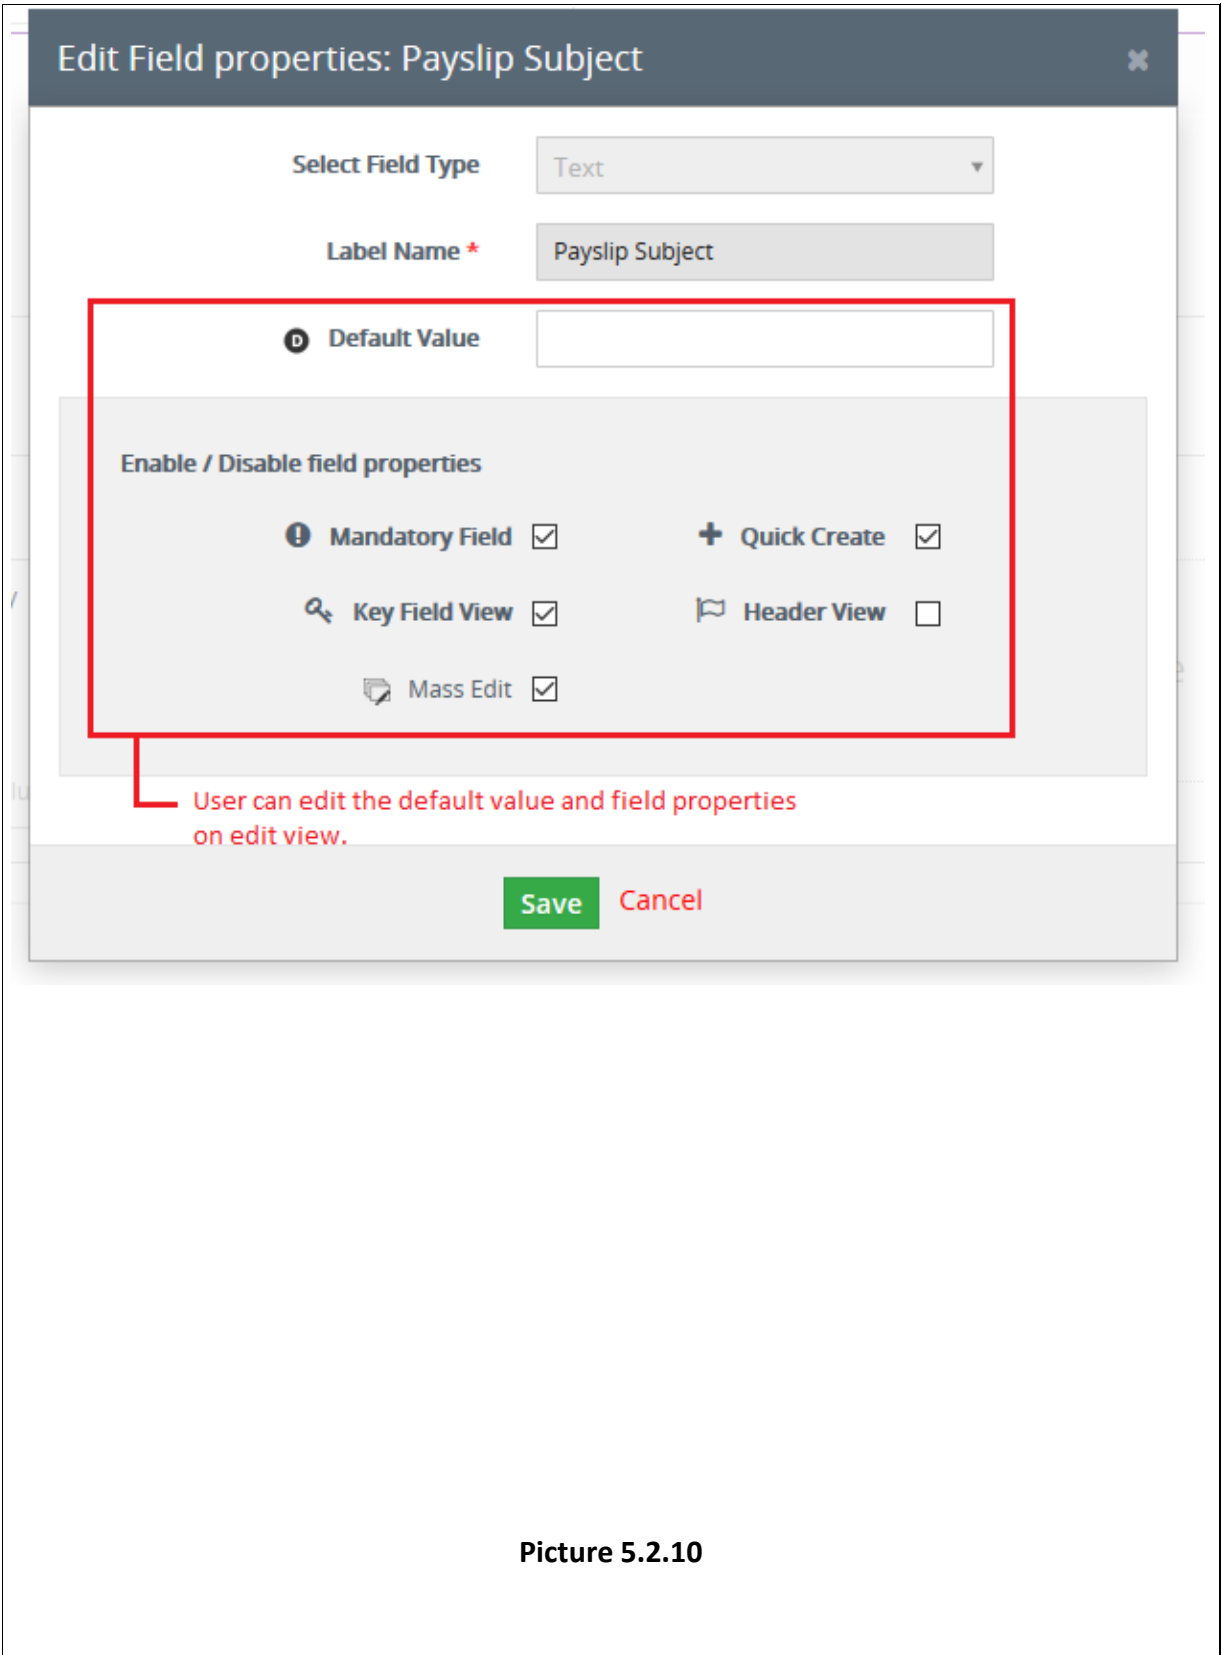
Edit Field properties: Payslip Subject

Select Field Type
Text

Label Name *
Payslip Subject

Default Value

Enable / Disable field properties

Mandatory Field ☑
Quick Create ☑
Key Field View ☑
Header View ☐
Mass Edit ☑

User can edit the default value and field properties on edit view.

Save
Cancel

Picture 5.2.10